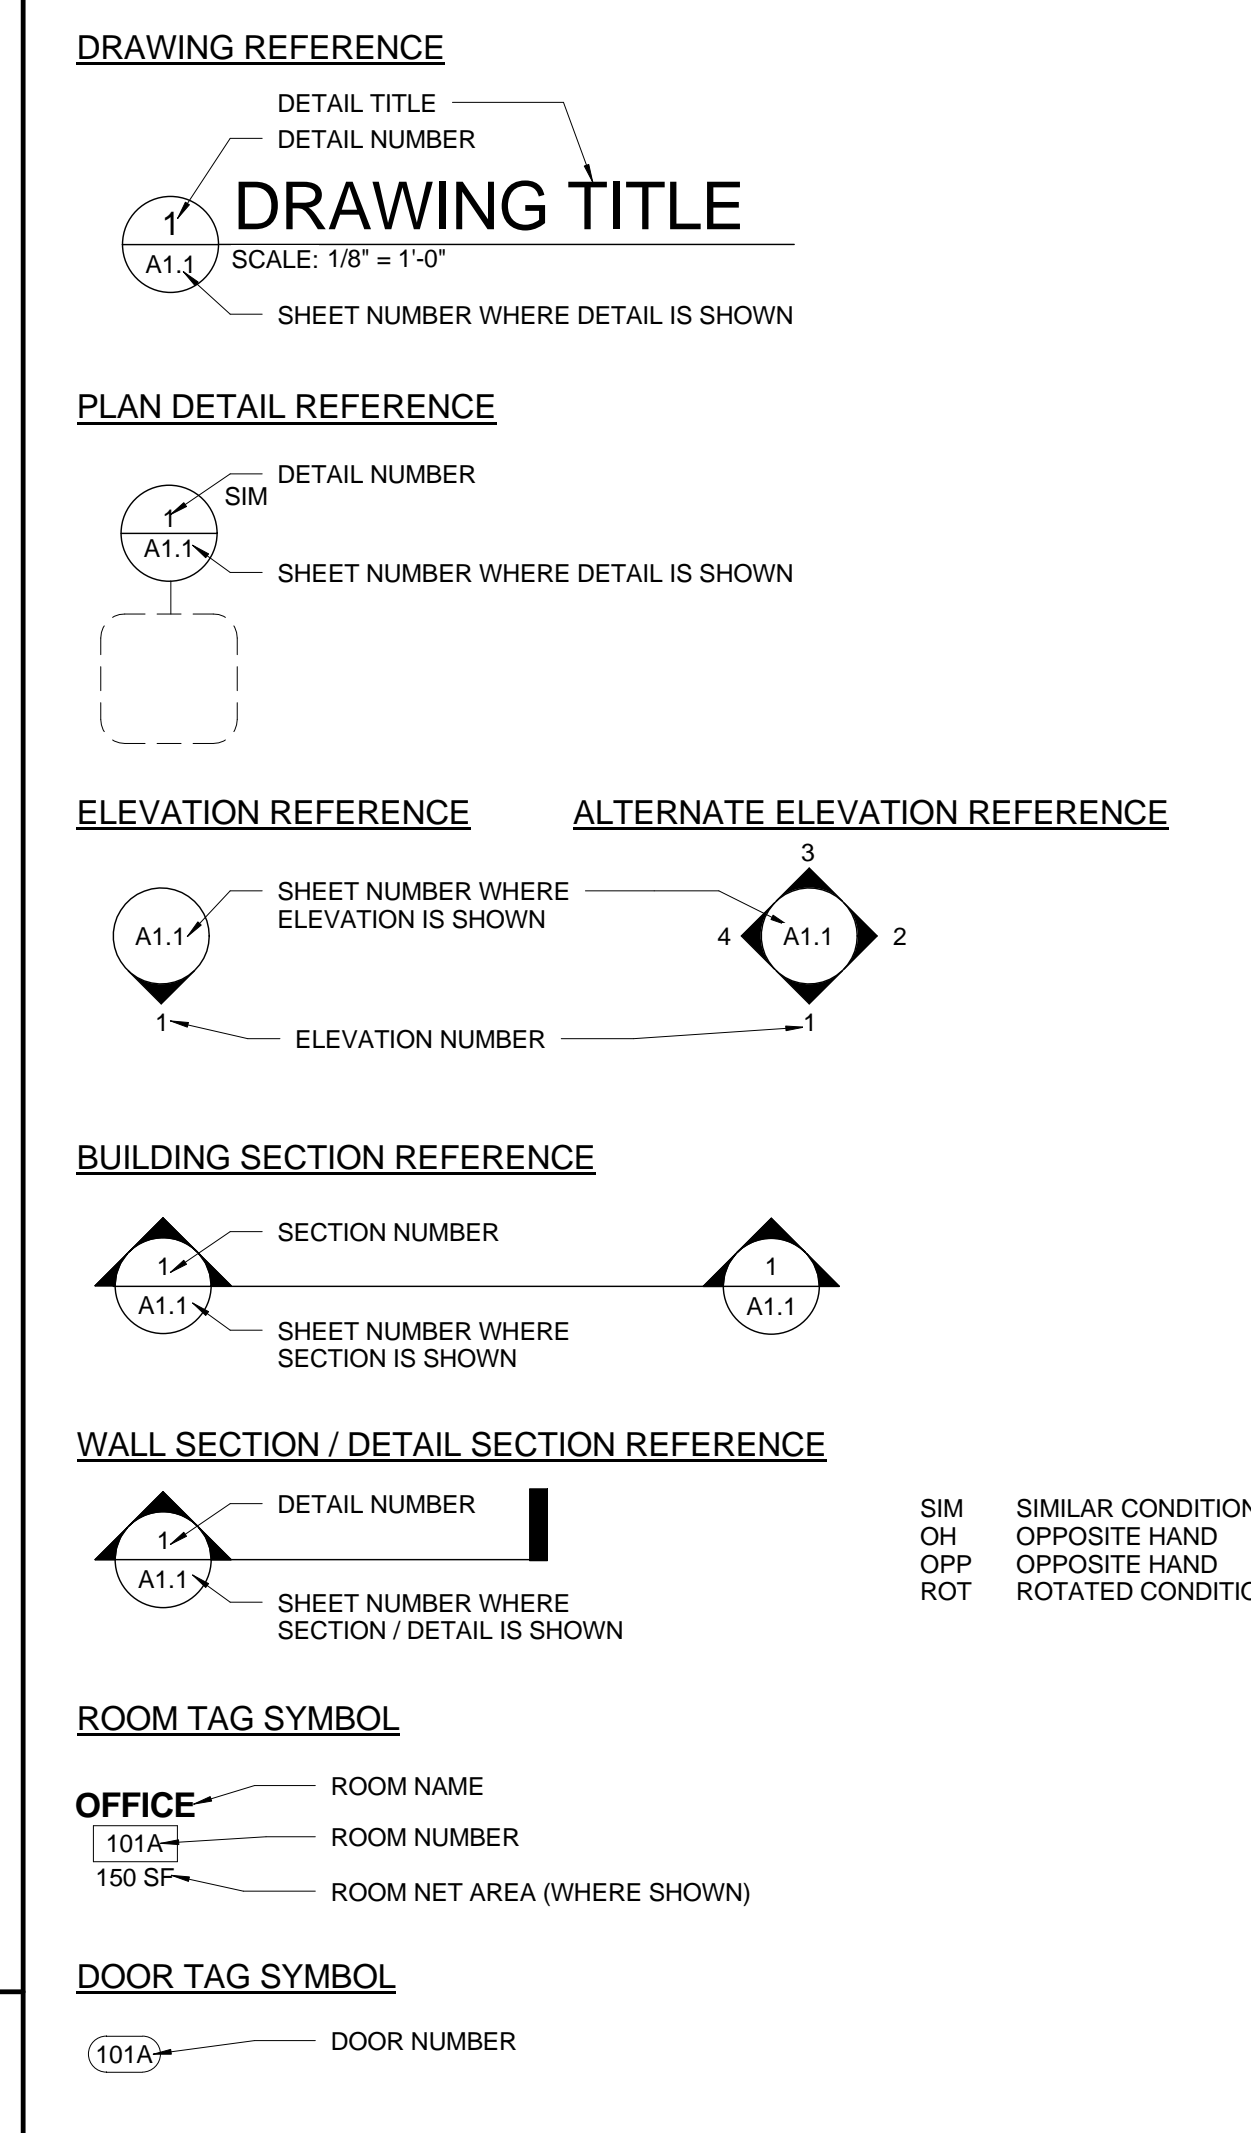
DRAWING REFERENCE

DETAIL TITLE
DETAIL NUMBER
1
DRAWING TITLE
A1.1
SCALE: 1/8" = 1'-0"
SHEET NUMBER WHERE DETAIL IS SHOWN

PLAN DETAIL REFERENCE

DETAIL NUMBER
SIM
1
A1.1
SHEET NUMBER WHERE DETAIL IS SHOWN

ELEVATION REFERENCE

ALTERNATE ELEVATION REFERENCE

3
SHEET NUMBER WHERE ELEVATION IS SHOWN
A1.1
4
A1.1
2
1
ELEVATION NUMBER
1

BUILDING SECTION REFERENCE

SECTION NUMBER
1
A1.1
1
A1.1
SHEET NUMBER WHERE SECTION IS SHOWN

WALL SECTION / DETAIL SECTION REFERENCE

DETAIL NUMBER
1
A1.1
SHEET NUMBER WHERE SECTION / DETAIL IS SHOWN

SIM SIMILAR CONDITION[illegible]
OH OPPOSITE HAND
OPP OPPOSITE HAND
ROT ROTATED CONDITI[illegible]

ROOM TAG SYMBOL

OFFICE
ROOM NAME
101A
ROOM NUMBER
150 SF
ROOM NET AREA (WHERE SHOWN)

DOOR TAG SYMBOL

101A
DOOR NUMBER